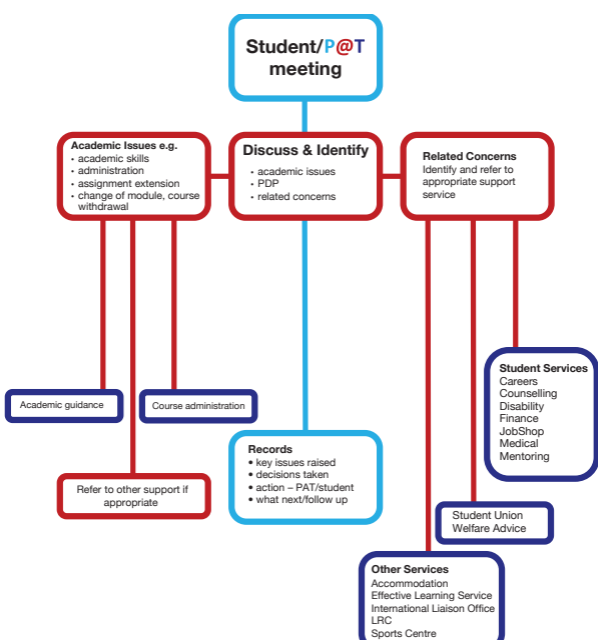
Student/P@T meeting

Academic Issues e.g.
• academic skills
• administration
• assignment extension
• change of module, course withdrawal

Discuss & Identify
• academic issues
• PDP
• related concerns

Related Concerns
Identify and refer to appropriate support service

Student Services
Careers
Counselling
Disability
Finance
JobShop
Medical
Mentoring

Academic guidance

Course administration

Records
• key issues raised
• decisions taken
• action – PAT/student
• what next/follow up

Refer to other support if appropriate

Student Union Welfare Advice

Other Services
Accommodation
Effective Learning Service
International Liaison Office
LRC
Sports Centre